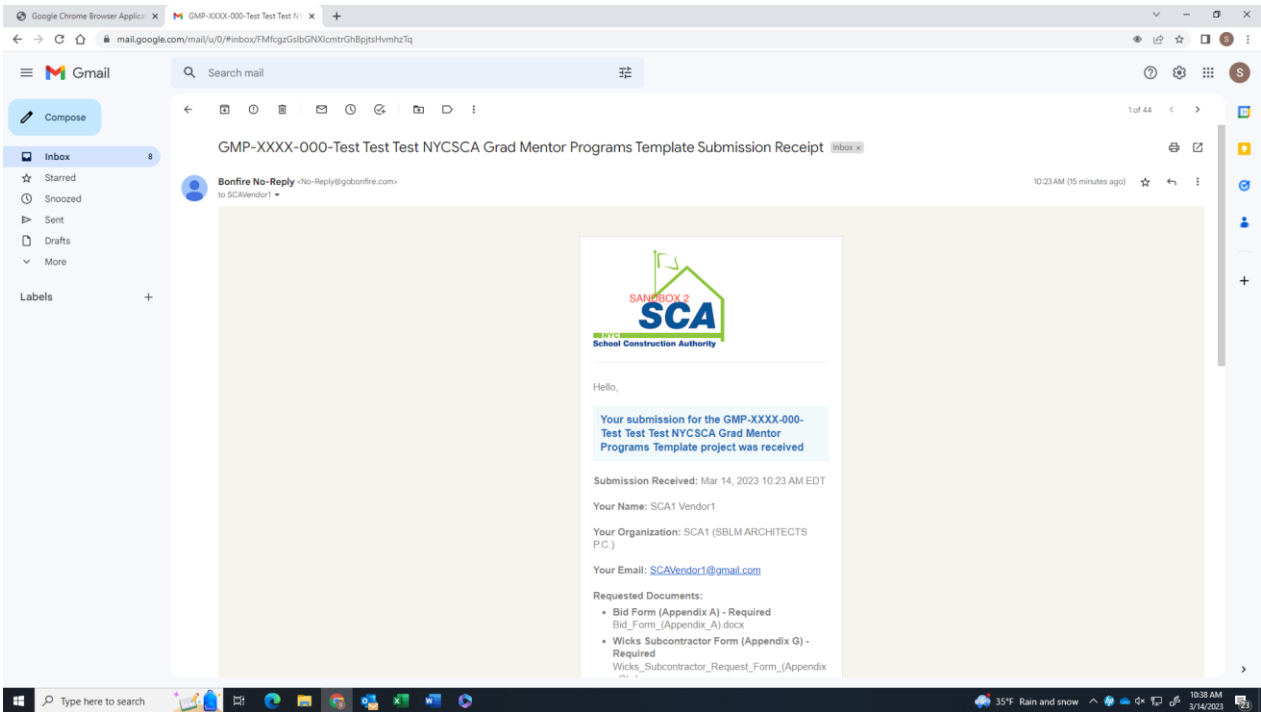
Google Chrome Browser Applica ×
GMP-XXXX-000-Test Test Test N ×
+

mail.google.com/mail/u/0/#inbox/FMfcgzGslbGNXlcmtrGhBpjtsHvmhzTq

Gmail
Search mail

Compose
Inbox 8
Starred
Snoozed
Sent
Drafts
More

Labels +

1 of 44

GMP-XXXX-000-Test Test Test NYCSCA Grad Mentor Programs Template Submission Receipt Inbox ×

Bonfire No-Reply <No-Reply@gobonfire.com>
to SCAVendor1

10:23 AM (15 minutes ago)

SANDBOX 2
NYC SCA
School Construction Authority

Hello,

Your submission for the GMP-XXXX-000-Test Test Test NYCSCA Grad Mentor Programs Template project was received

Submission Received: Mar 14, 2023 10:23 AM EDT

Your Name: SCA1 Vendor1

Your Organization: SCA1 (SBLM ARCHITECTS P.C.)

Your Email: SCAVendor1@gmail.com

Requested Documents:
- Bid Form (Appendix A) - Required
Bid_Form_(Appendix_A).docx
- Wicks Subcontractor Form (Appendix G) - Required
Wicks_Subcontractor_Request_Form_(Appendix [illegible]

Type here to search
35°F Rain and snow
10:38 AM
3/14/2023
23